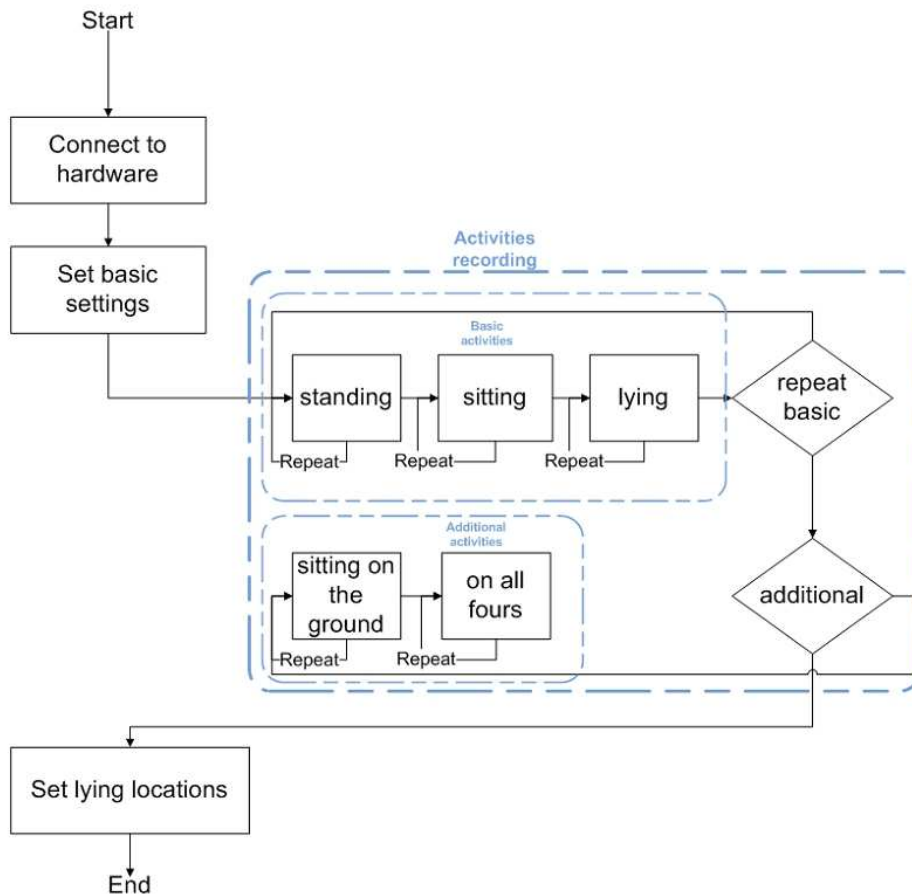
Start

Connect to hardware

Set basic settings

Activities recording

Basic activities

standing

Repeat

sitting

Repeat

lying

Repeat

repeat basic

Additional activities

sitting on the ground

Repeat

on all fours

Repeat

additional

Set lying locations

End